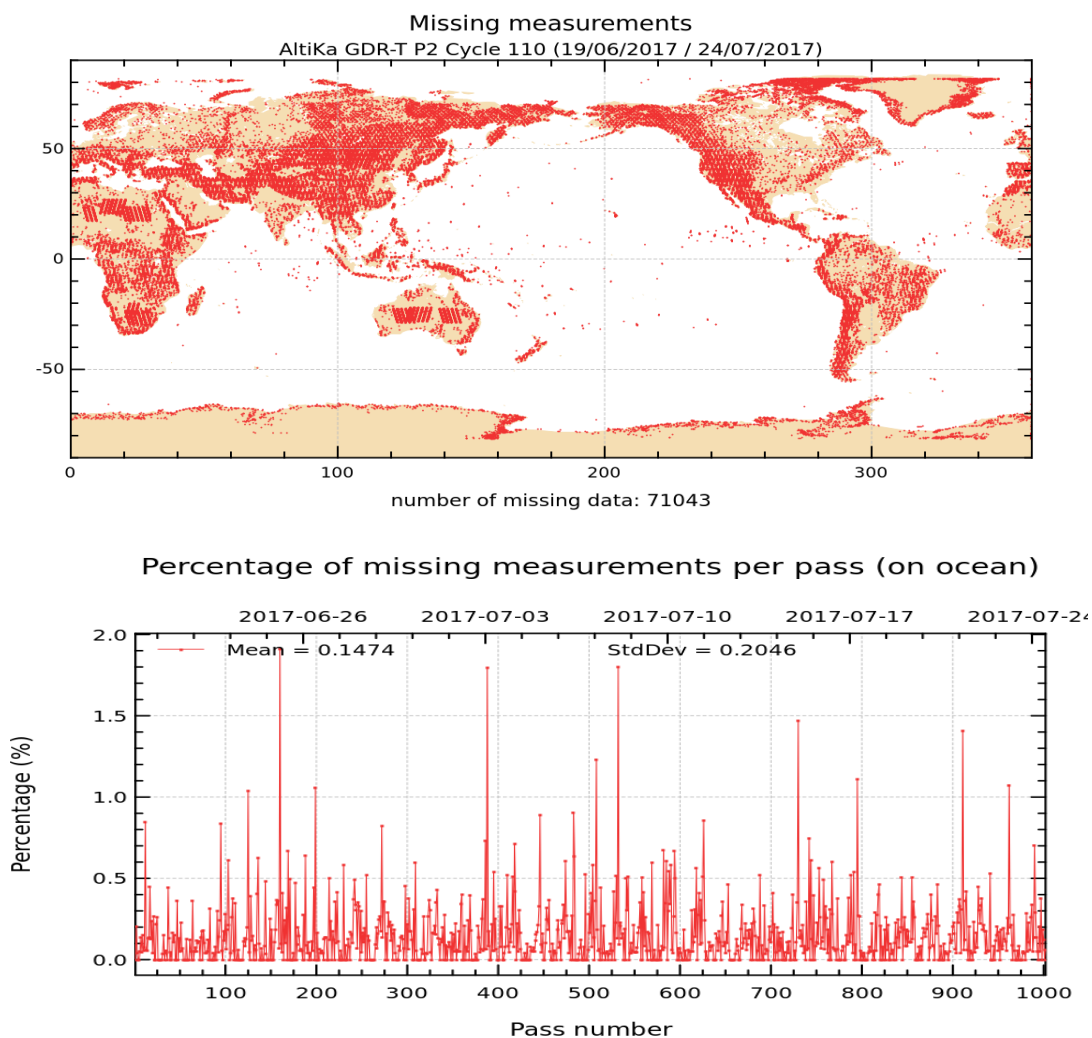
Missing measurements
AltiKa GDR-T P2 Cycle 110 (19/06/2017 / 24/07/2017)

50
0
-50
0
100
200
300
number of missing data: 71043

Percentage of missing measurements per pass (on ocean)

2017-06-26
2017-07-03
2017-07-10
2017-07-17
2017-07-24

Mean = 0.1474
StdDev = 0.2046

2.0
1.5
1.0
0.5
0.0
Percentage (%)

100
200
300
400
500
600
700
800
900
1000
Pass number